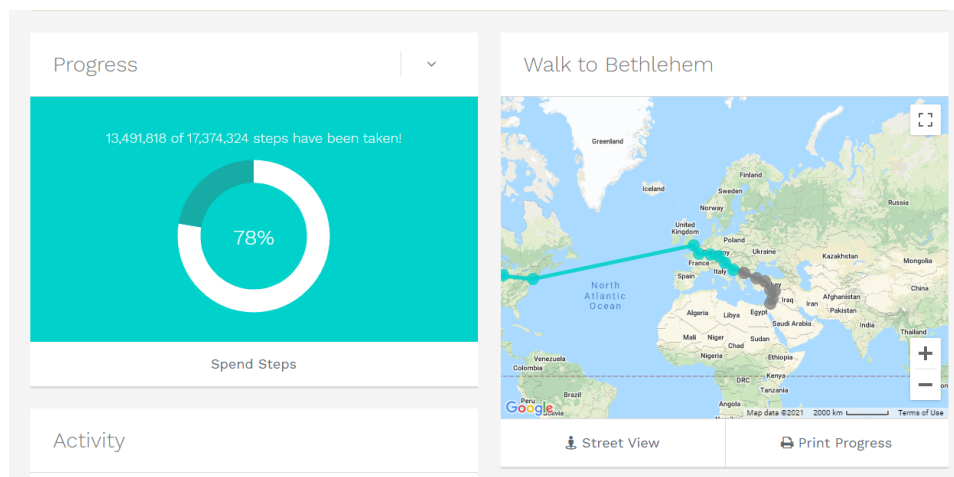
Progress

13,491,818 of 17,374,324 steps have been taken!

78%

Spend Steps

Activity

Walk to Bethlehem

Greenland
Iceland
Finland
Sweden
Norway
Russia
United Kingdom
Poland
Ukraine
Kazakhstan
Mongolia
France
Italy
Spain
North Atlantic Ocean
Afghanistan
China
Iran
Iraq
Pakistan
Algeria
Libya
Egypt
Saudi Arabia
India
Thailand
Mali
Niger
Chad
Sudan
Nigeria
Ethiopia
Venezuela
Colombia
Kenya
DRC
Tanzania
Peru
Brazil
Bolivia
Google
Map data ©2021
2000 km
Terms of Use

Street View

Print Progress